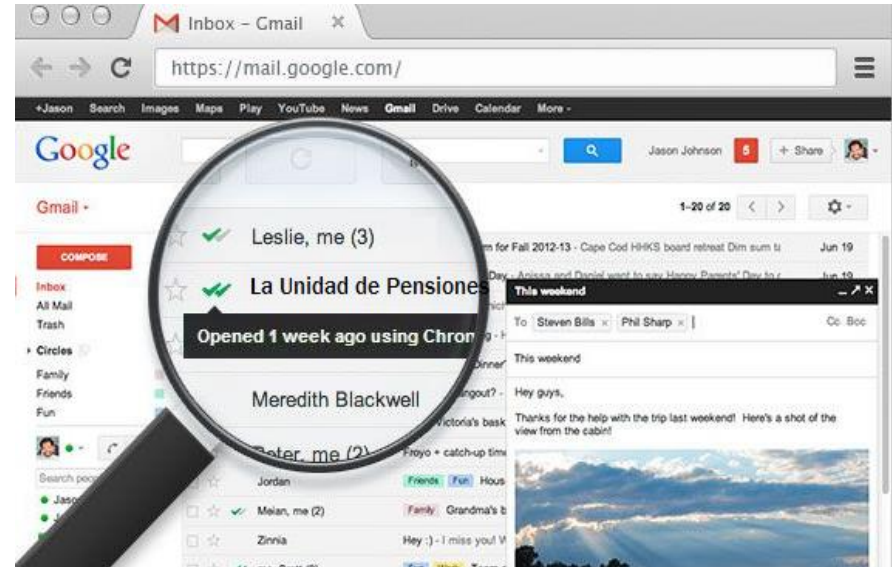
Inbox – Gmail ×

https://mail.google.com/

+Jason Search Images Maps Play YouTube News Gmail Drive Calendar More -

Google

Jason Johnson 5 + Share

Gmail -

1–20 of 20

COMPOSE

Inbox
All Mail
Trash

Circles
Family
Friends
Fun

Leslie, me (3)

La Unidad de Pensiones

Opened 1 week ago using Chron

Meredith Blackwell

Peter, me (2)

m for Fall 2012-13 - Cape Cod HHKS board retreat Dim sum tu Jun 19

Day - Anissa and Daniel want to say Happy Parents' Day to Jun 19

Dinner

ngout?

Victoria's bask

Froyo + catch-up time

Jordan Friends Fun Hous

Meian, me (2) Family Grandma's b

Zinnia Hey :) - I miss you! W

This weekend

To Steven Bills × Phil Sharp × Cc Bcc

This weekend

Hey guys,

Thanks for the help with the trip last weekend! Here's a shot of the view from the cabin!